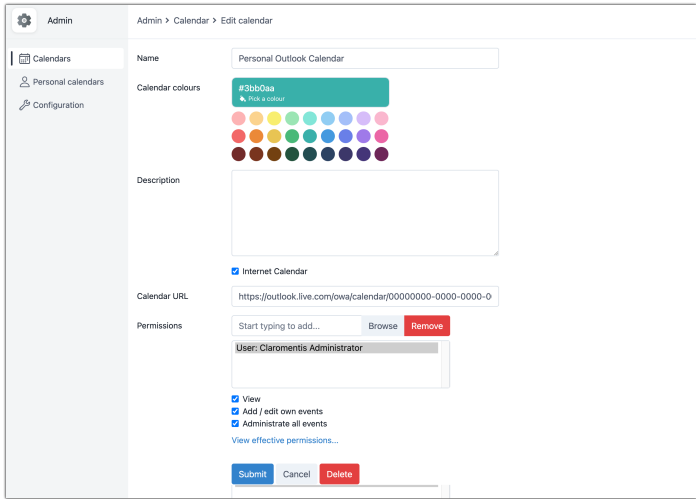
Admin

Calendars
Personal calendars
Configuration

Admin > Calendar > Edit calendar

Name
Personal Outlook Calendar

Calendar colours
#3bb0aa
Pick a colour

Description

Internet Calendar

Calendar URL
https://outlook.live.com/owa/calendar/00000000-0000-0000-0

Permissions
Start typing to add...
Browse
Remove

User: Claromentis Administrator

View
Add / edit own events
Administrate all events
View effective permissions...

Submit
Cancel
Delete